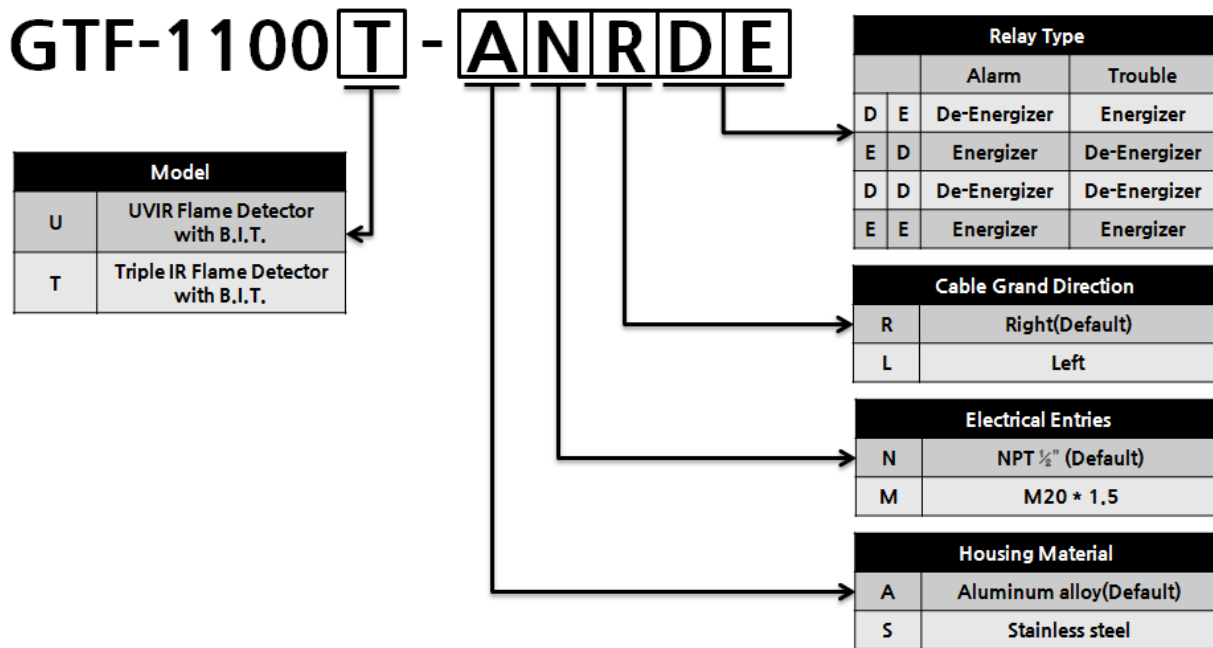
GTF-1100 T - A N R D E

| Model | |
|---|---|
| U | UVIR Flame Detector with B.I.T. |
| T | Triple IR Flame Detector with B.I.T. |

| Relay Type | | | |
|---|---|---|---|
| | | Alarm | Trouble |
| D | E | De-Energizer | Energizer |
| E | D | Energizer | De-Energizer |
| D | D | De-Energizer | De-Energizer |
| E | E | Energizer | Energizer |

| Cable Grand Direction | |
|---|---|
| R | Right(Default) |
| L | Left |

| Electrical Entries | |
|---|---|
| N | NPT ½" (Default) |
| M | M20 * 1.5 |

| Housing Material | |
|---|---|
| A | Aluminum alloy(Default) |
| S | Stainless steel |